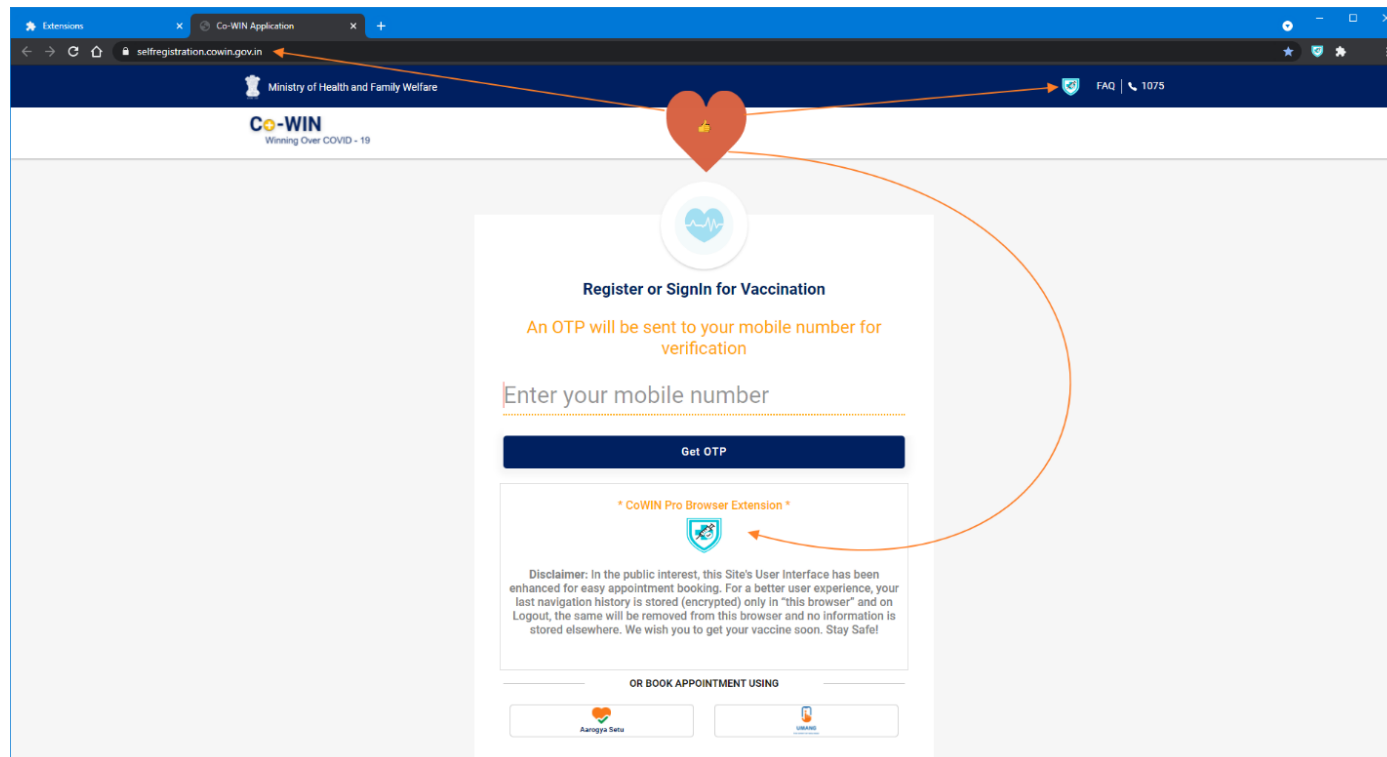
Extensions
Co-WIN Application
selfregistration.cowin.gov.in

Ministry of Health and Family Welfare
FAQ | 1075

Co-WIN
Winning Over COVID - 19

Register or SignIn for Vaccination

An OTP will be sent to your mobile number for verification

Enter your mobile number

Get OTP

* CoWIN Pro Browser Extension *

Disclaimer: In the public interest, this Site's User Interface has been enhanced for easy appointment booking. For a better user experience, your last navigation history is stored (encrypted) only in "this browser" and on Logout, the same will be removed from this browser and no information is stored elsewhere. We wish you to get your vaccine soon. Stay Safe!

OR BOOK APPOINTMENT USING

Aarogya Setu

UMANG